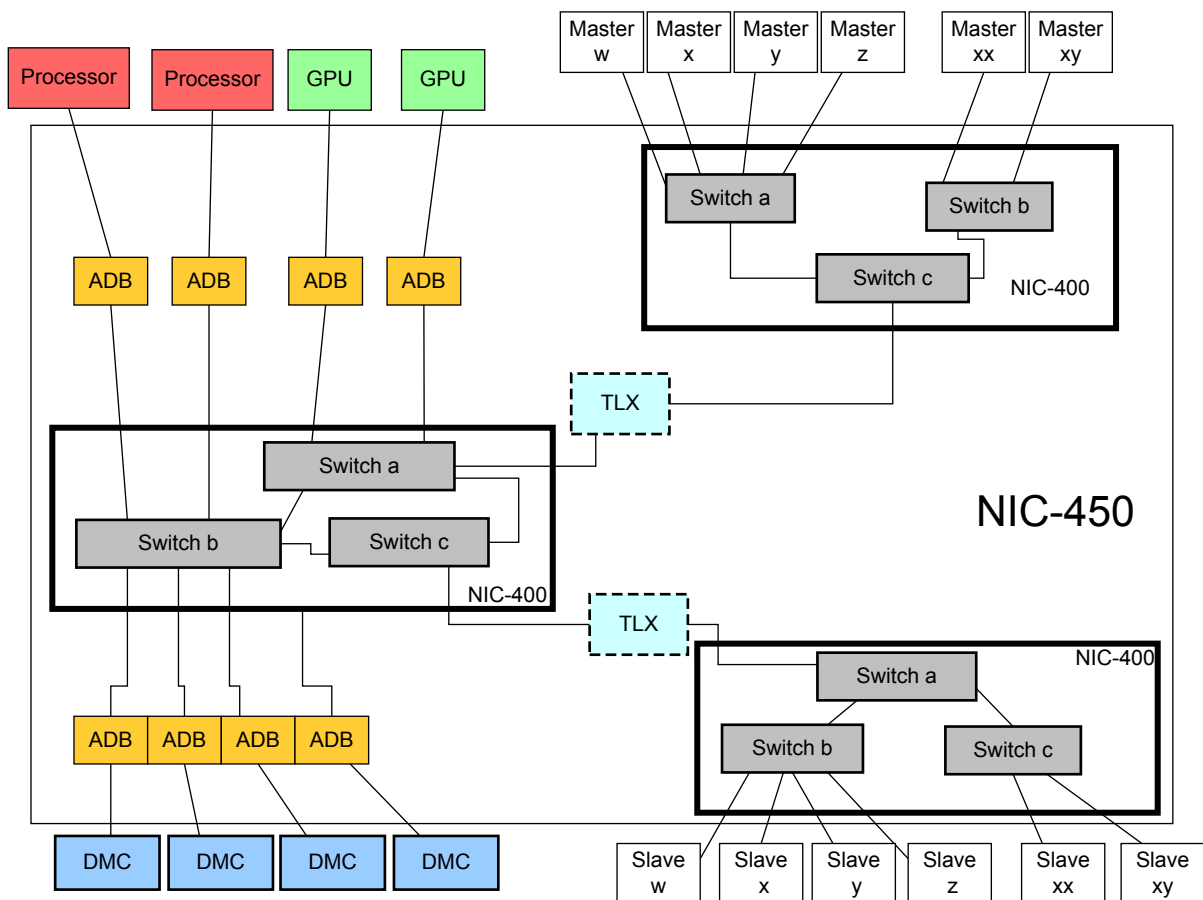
Master w
Master x
Master y
Master z
Master xx
Master xy

Processor
Processor
GPU
GPU

Switch a
Switch b
Switch c
NIC-400

ADB
ADB
ADB
ADB

TLX

Switch a
Switch b
Switch c
NIC-400

NIC-450

TLX

NIC-400
Switch a
Switch b
Switch c

ADB
ADB
ADB
ADB

DMC
DMC
DMC
DMC

Slave w
Slave x
Slave y
Slave z
Slave xx
Slave xy